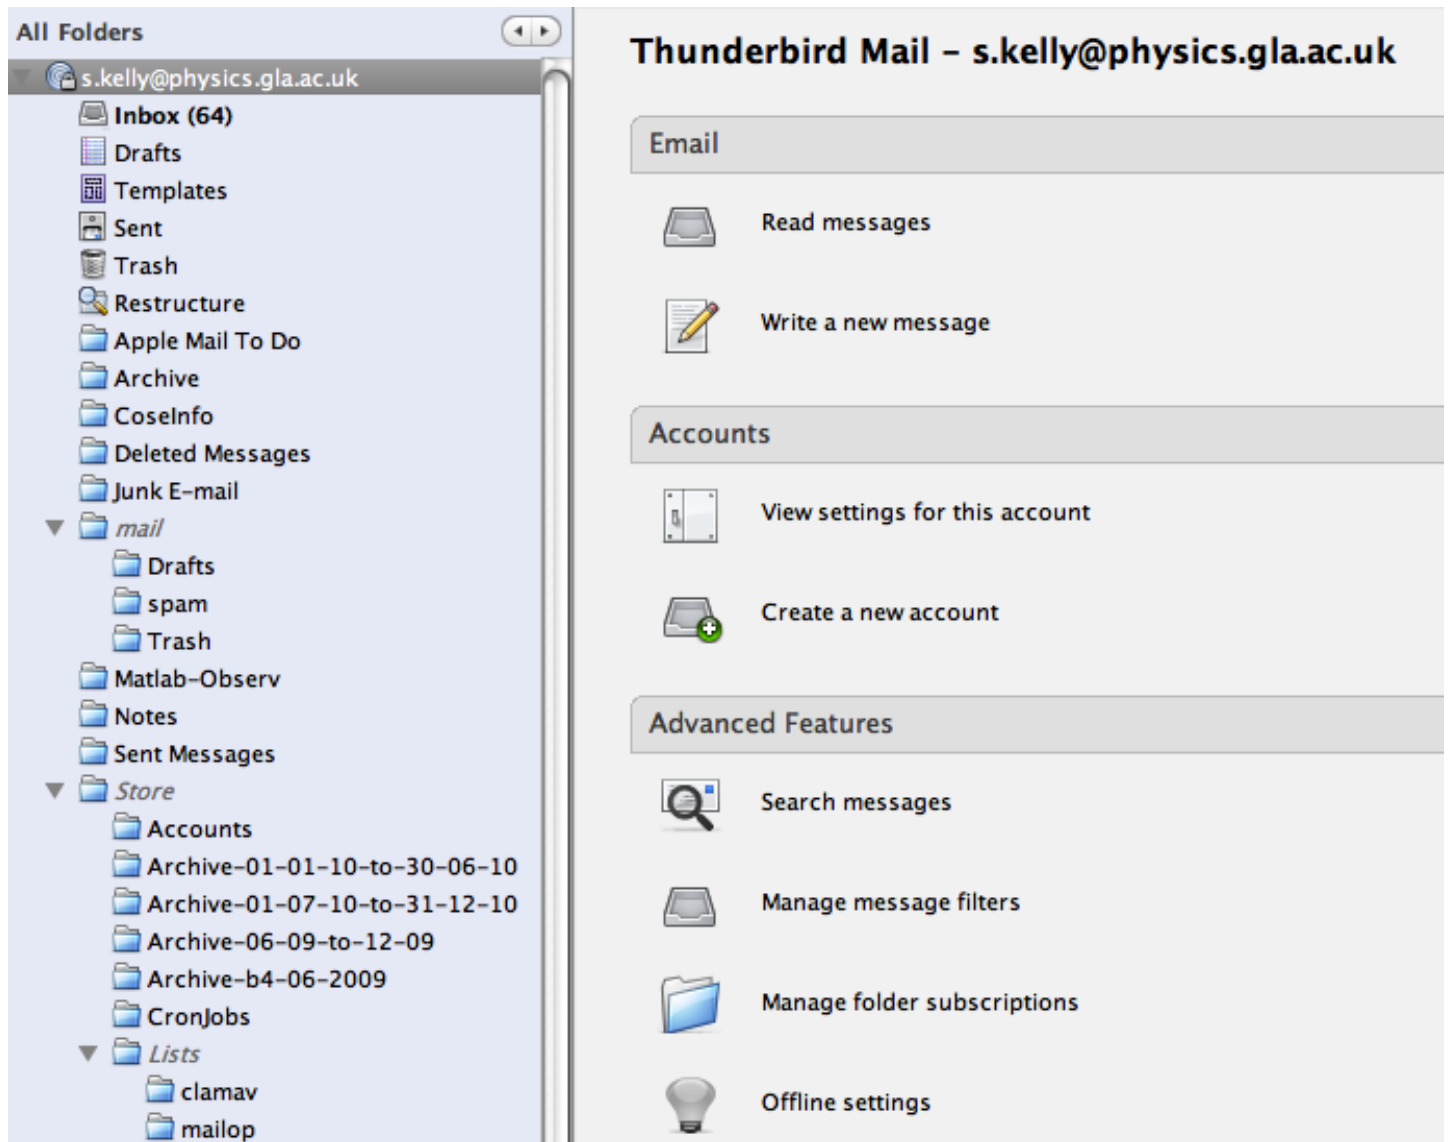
All Folders

s.kelly@physics.gla.ac.uk
Inbox (64)
Drafts
Templates
Sent
Trash
Restructure
Apple Mail To Do
Archive
CoseInfo
Deleted Messages
Junk E-mail
mail
Drafts
spam
Trash
Matlab-Observ
Notes
Sent Messages
Store
Accounts
Archive-01-01-10-to-30-06-10
Archive-01-07-10-to-31-12-10
Archive-06-09-to-12-09
Archive-b4-06-2009
CronJobs
Lists
clamav
mailop

Thunderbird Mail - s.kelly@physics.gla.ac.uk

Email

Read messages

Write a new message

Accounts

View settings for this account

Create a new account

Advanced Features

Search messages

Manage message filters

Manage folder subscriptions

Offline settings